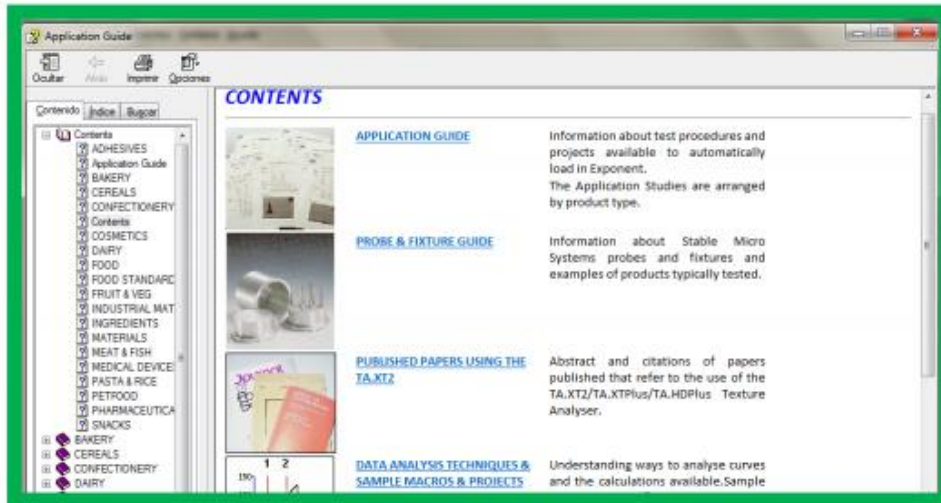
Application Guide

Ocultar Atrás Imprimir Opciones

Contenido Índice Buscar

Contents
ADHESIVES
Application Guide
BAKERY
CEREALS
CONFECTIONERY
Contents
COSMETICS
DAIRY
FOOD
FOOD STANDARD
FRUIT & VEG
INDUSTRIAL MAT
INGREDIENTS
MATERIALS
MEAT & FISH
MEDICAL DEVICE
PASTA & RICE
PETFOOD
PHARMACEUTICA
SNACKS
BAKERY
CEREALS
CONFECTIONERY
DAIRY

CONTENTS

APPLICATION GUIDE

Information about test procedures and projects available to automatically load in Exponent.
The Application Studies are arranged by product type.

PROBE & FIXTURE GUIDE

Information about Stable Micro Systems probes and fixtures and examples of products typically tested.

PUBLISHED PAPERS USING THE TA.XT2

Abstract and citations of papers published that refer to the use of the TA.XT2/TA.XTPlus/TA.HDPlus Texture Analyser.

DATA ANALYSIS TECHNIQUES & SAMPLE MACROS & PROJECTS

Understanding ways to analyse curves and the calculations available.Sample

1 2
150